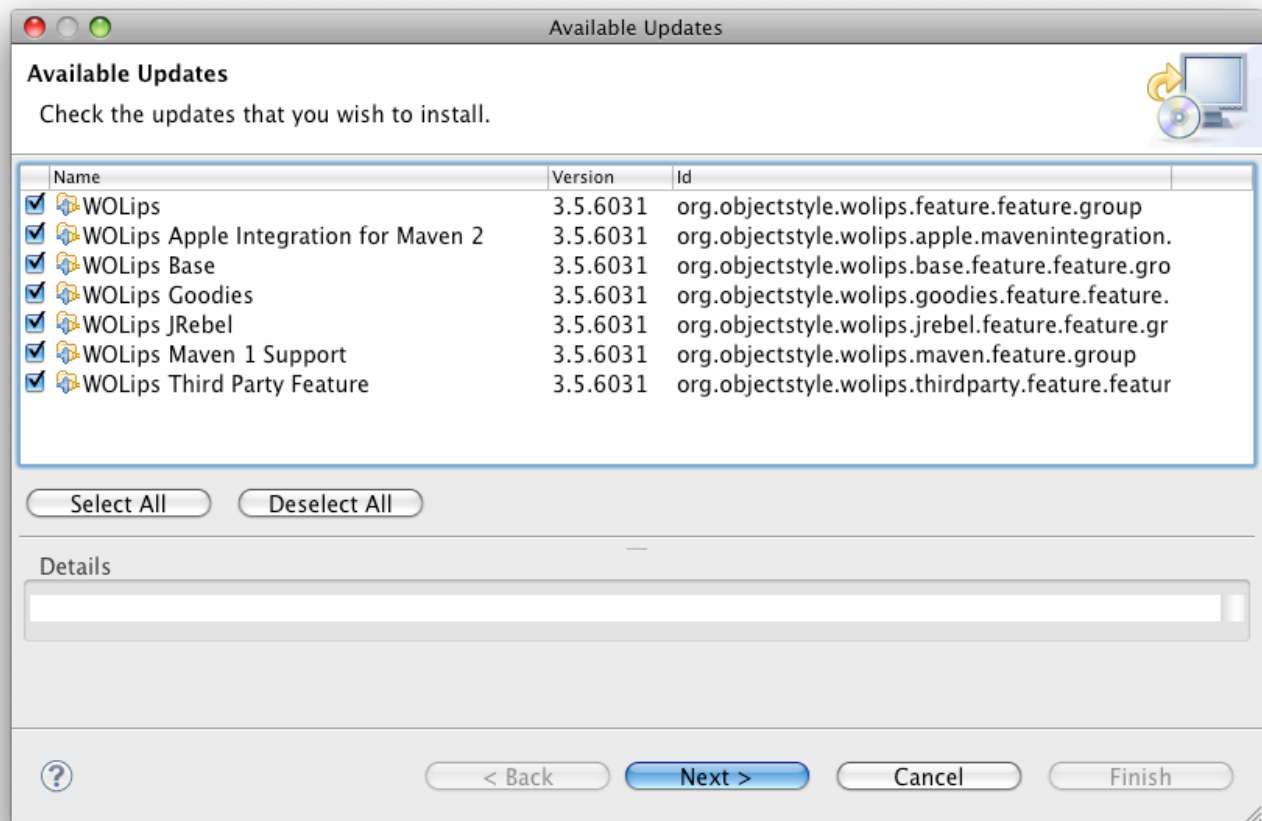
Available Updates

Available Updates

Check the updates that you wish to install.

| Name | Version | Id |
|---|---|---|
| WOLips | 3.5.6031 | org.objectstyle.wolips.feature.feature.group |
| WOLips Apple Integration for Maven 2 | 3.5.6031 | org.objectstyle.wolips.apple.mavenintegration. |
| WOLips Base | 3.5.6031 | org.objectstyle.wolips.base.feature.feature.gro |
| WOLips Goodies | 3.5.6031 | org.objectstyle.wolips.goodies.feature.feature. |
| WOLips JRebel | 3.5.6031 | org.objectstyle.wolips.jrebel.feature.feature.gr |
| WOLips Maven 1 Support | 3.5.6031 | org.objectstyle.wolips.maven.feature.group |
| WOLips Third Party Feature | 3.5.6031 | org.objectstyle.wolips.thirdparty.feature.featur |

Select All Deselect All

Details

?

< Back Next > Cancel Finish